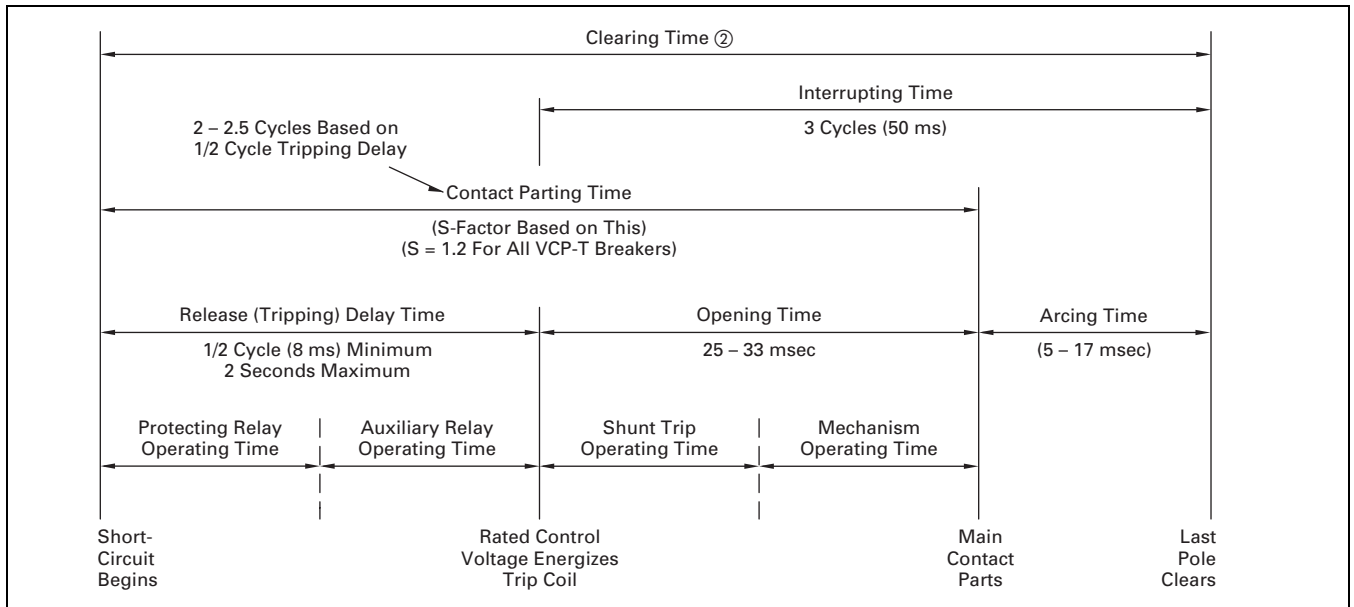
Clearing Time ②

Interrupting Time

3 Cycles (50 ms)

2 – 2.5 Cycles Based on 1/2 Cycle Tripping Delay

Contact Parting Time

(S-Factor Based on This)
(S = 1.2 For All VCP-T Breakers)

Release (Tripping) Delay Time

1/2 Cycle (8 ms) Minimum
2 Seconds Maximum

Opening Time

25 – 33 msec

Arcing Time

(5 – 17 msec)

Protecting Relay Operating Time

Auxiliary Relay Operating Time

Shunt Trip Operating Time

Mechanism Operating Time

Short-Circuit Begins

Rated Control Voltage Energizes Trip Coil

Main Contact Parts

Last Pole Clears